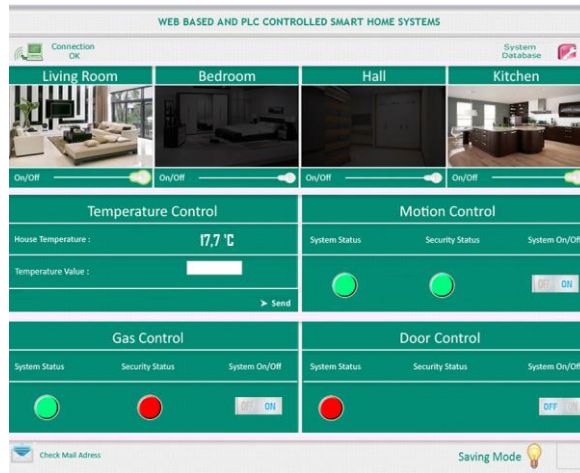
WEB BASED AND PLC CONTROLLED SMART HOME SYSTEMS

Connection OK

System Database

Living Room

Bedroom

Hall

Kitchen

On/Off

On/Off

On/Off

On/Off

Temperature Control

House Temperature :

17,7 °C

Temperature Value :

➤ Send

Motion Control

System Status

Security Status

System On/Off

OFF ON

Gas Control

System Status

Security Status

System On/Off

OFF ON

Door Control

System Status

Security Status

System On/Off

OFF ON

Check Mail Adress

Saving Mode